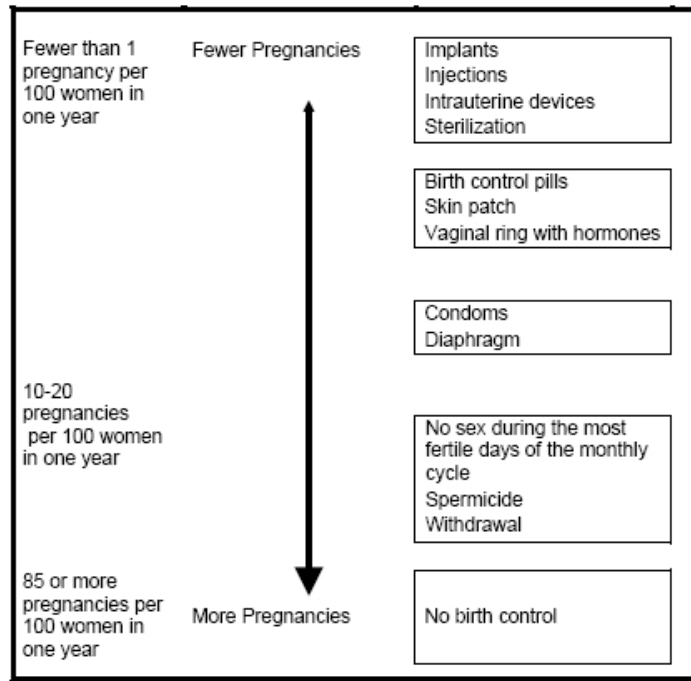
Fewer than 1 pregnancy per 100 women in one year

Fewer Pregnancies

Implants
Injections
Intrauterine devices
Sterilization

Birth control pills
Skin patch
Vaginal ring with hormones

Condoms
Diaphragm

10-20 pregnancies per 100 women in one year

No sex during the most fertile days of the monthly cycle
Spermicide
Withdrawal

85 or more pregnancies per 100 women in one year

More Pregnancies

No birth control